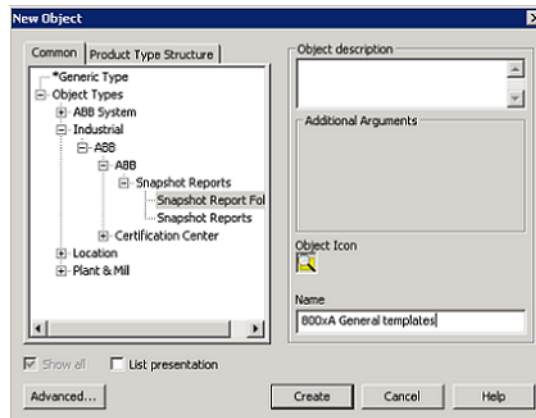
New Object

Common
Product Type Structure

*Generic Type
Object Types
ABB System
Industrial
ABB
ABB
Snapshot Reports
Snapshot Report Fol
Snapshot Reports
Certification Center
Location
Plant & Mill

Object description

Additional Arguments

Object Icon

Name
800xA General templates

Show all
List presentation

Advanced...
Create
Cancel
Help